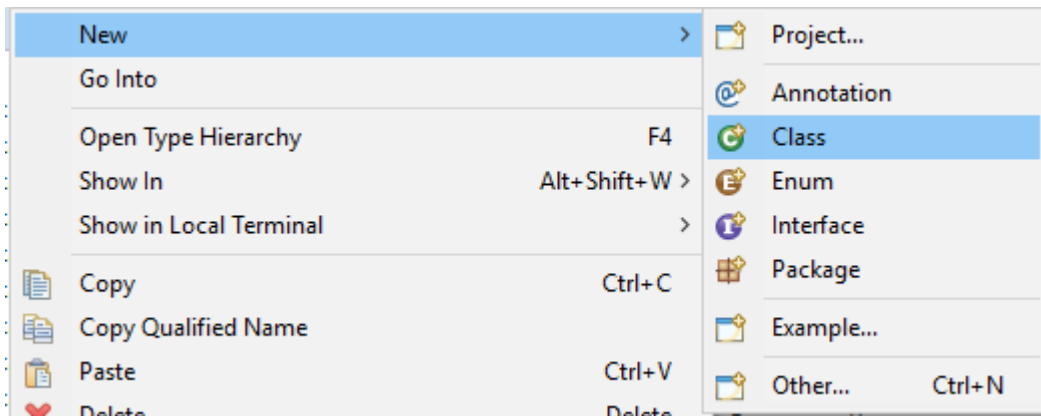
New >
Go Into
Open Type Hierarchy F4
Show In Alt+Shift+W >
Show in Local Terminal >
Copy Ctrl+C
Copy Qualified Name
Paste Ctrl+V
Delete Delete

Project...
Annotation
Class
Enum
Interface
Package
Example...
Other... Ctrl+N